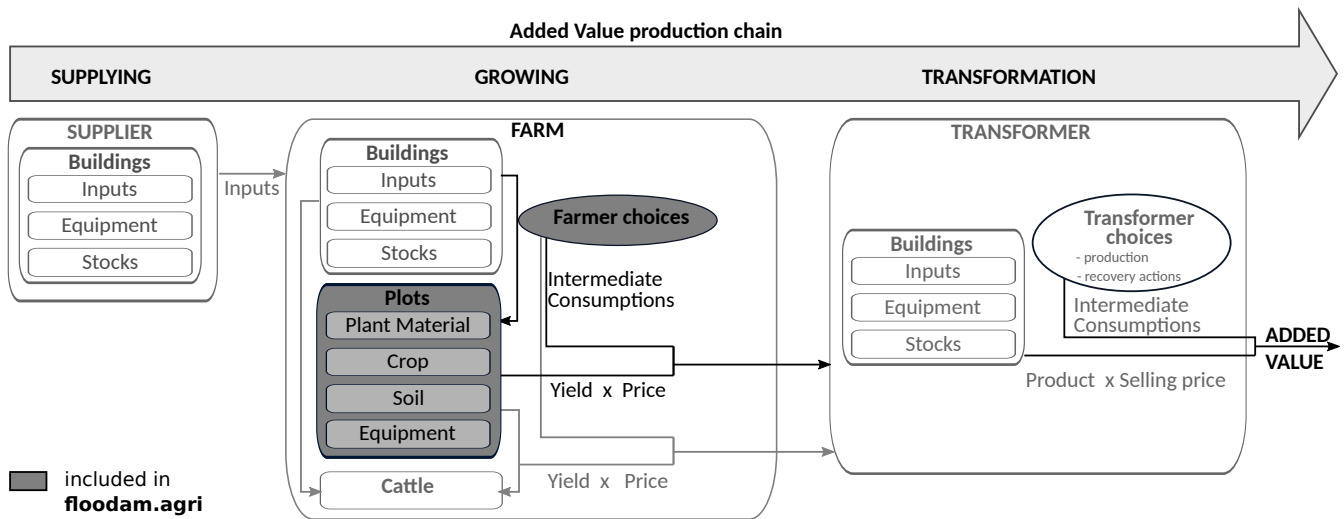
Added Value production chain

SUPPLYING

GROWING

TRANSFORMATION

SUPPLIER

Buildings

Inputs

Equipment

Stocks

Inputs

FARM

Buildings

Inputs

Equipment

Stocks

Farmer choices

Intermediate Consumptions

Plots

Plant Material

Crop

Soil

Equipment

Yield x Price

Cattle

Yield x Price

TRANSFORMER

Transformer choices

- production
- recovery actions

Buildings

Inputs

Equipment

Stocks

Intermediate Consumptions

ADDED VALUE

Product x Selling price

included in **floodam.agri**